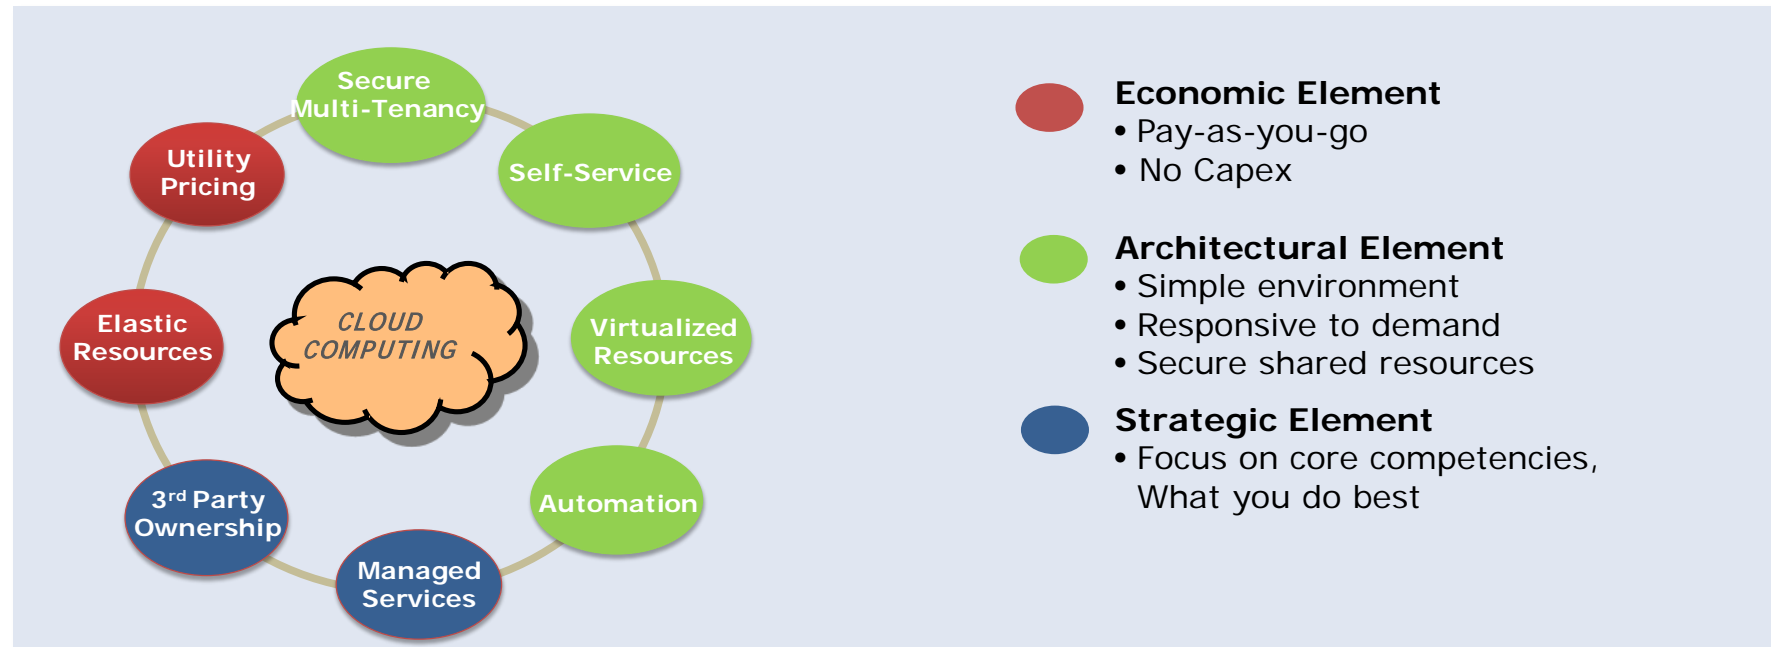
Secure Multi-Tenancy

Self-Service

Virtualized Resources

Automation

Managed Services

3rd Party Ownership

Elastic Resources

Utility Pricing

CLOUD COMPUTING

Economic Element
• Pay-as-you-go
• No Capex

Architectural Element
• Simple environment
• Responsive to demand
• Secure shared resources

Strategic Element
• Focus on core competencies, What you do best